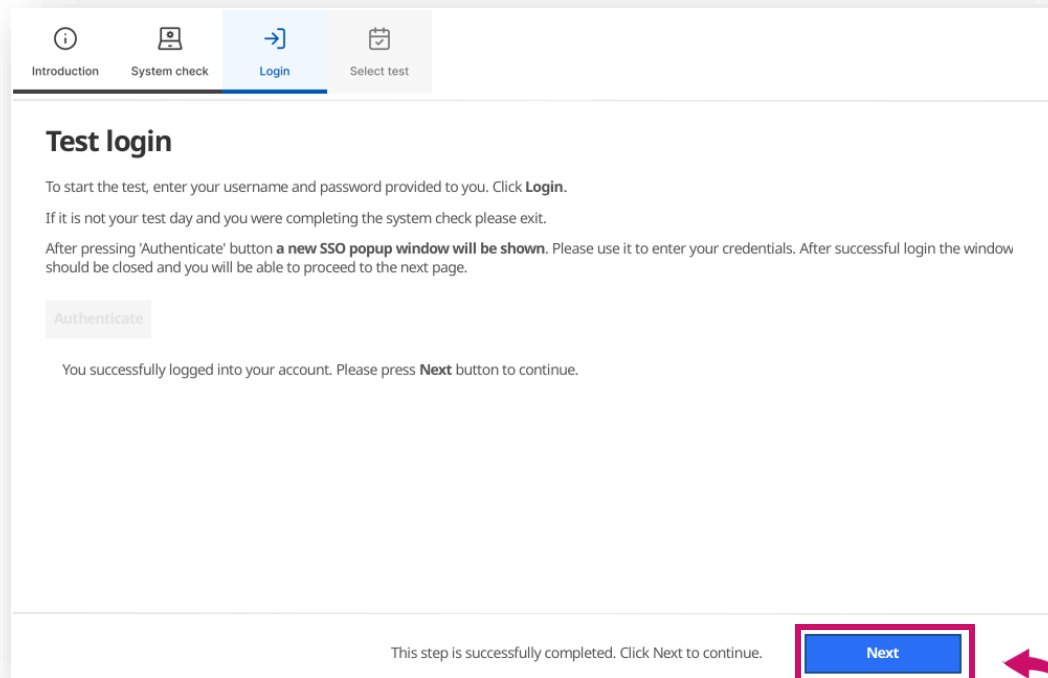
Introduction System check Login Select test

Test login

To start the test, enter your username and password provided to you. Click **Login**.

If it is not your test day and you were completing the system check please exit.

After pressing 'Authenticate' button **a new SSO popup window will be shown**. Please use it to enter your credentials. After successful login the window should be closed and you will be able to proceed to the next page.

Authenticate

You successfully logged into your account. Please press **Next** button to continue.

This step is successfully completed. Click Next to continue.

Next